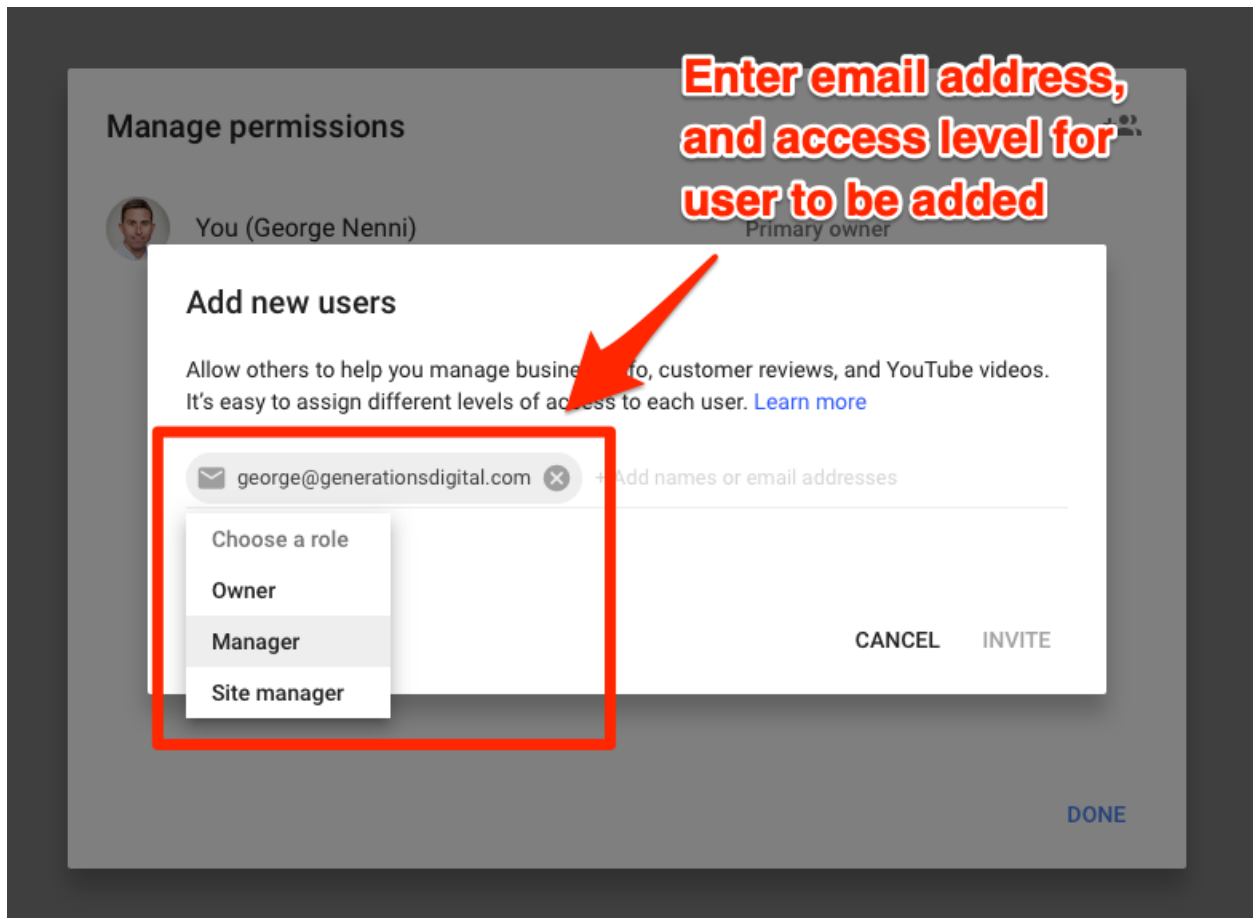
Manage permissions

Enter email address, and access level for user to be added

You (George Nenni)

Primary owner

Add new users

Allow others to help you manage busine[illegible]fo, customer reviews, and YouTube videos. It's easy to assign different levels of ac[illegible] to each user. Learn more

george@generationsdigital.com

+ Add names or email addresses

Choose a role

Owner

Manager

Site manager

CANCEL

INVITE

DONE